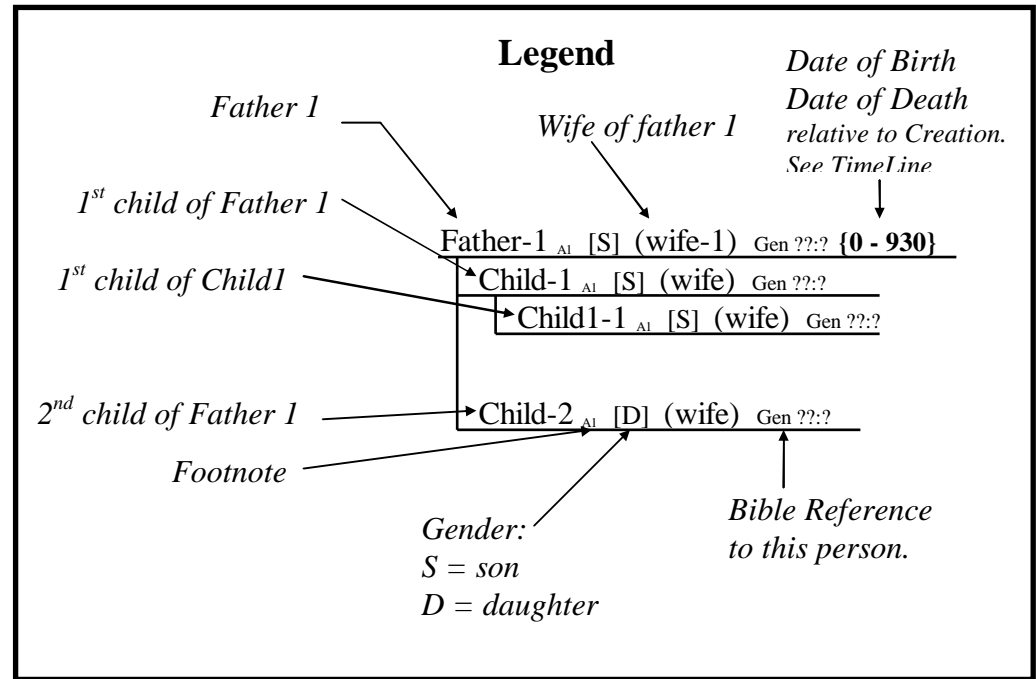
Legend

Date of Birth
Date of Death
relative to Creation.
See TimeLine

Father 1

Wife of father 1

$1^{st}$ child of Father 1

Father-1 $_{A1}$ [S] (wife-1) Gen ??:? {0 - 930}

$1^{st}$ child of Child1

Child-1 $_{A1}$ [S] (wife) Gen ??:?

Child1-1 $_{A1}$ [S] (wife) Gen ??:?

$2^{nd}$ child of Father 1

Child-2 $_{A1}$ [D] (wife) Gen ??:?

Footnote

Gender:
S = son
D = daughter

Bible Reference
to this person.